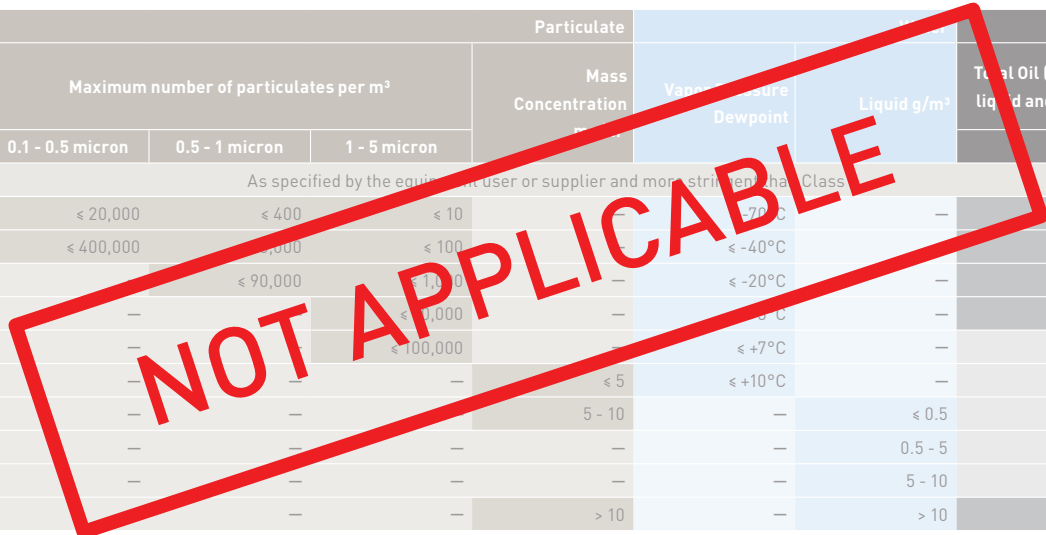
| Particulate | | | | Water | | |
|---|---|---|---|---|---|---|
| Maximum number of particulates per m³ | | | Mass Concentration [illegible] | Vap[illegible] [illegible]ssure Dewpoint | Liquid g/m³ | To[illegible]al Oil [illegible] liq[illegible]id an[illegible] |
| 0.1 - 0.5 micron | 0.5 - 1 micron | 1 - 5 micron | | | | |
| As specified by the equi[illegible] user or supplier and mor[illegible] strin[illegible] Class | | | | | | |
| ≤ 20,000 | ≤ 400 | ≤ 10 | — | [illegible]-70°C | — | |
| ≤ 400,000 | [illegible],000 | ≤ 100 | — | ≤ -40°C | — | |
| — | ≤ 90,000 | ≤ 1,0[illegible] | — | ≤ -20°C | — | |
| — | — | ≤ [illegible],000 | — | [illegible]°C | — | |
| — | — | ≤ 100,000 | — | ≤ +7°C | — | |
| — | — | — | ≤ 5 | ≤ +10°C | — | |
| — | — | — | 5 - 10 | — | ≤ 0.5 | |
| — | — | — | — | — | 0.5 - 5 | |
| — | — | — | — | — | 5 - 10 | |
| — | — | — | > 10 | — | > 10 | |

NOT APPLICABLE